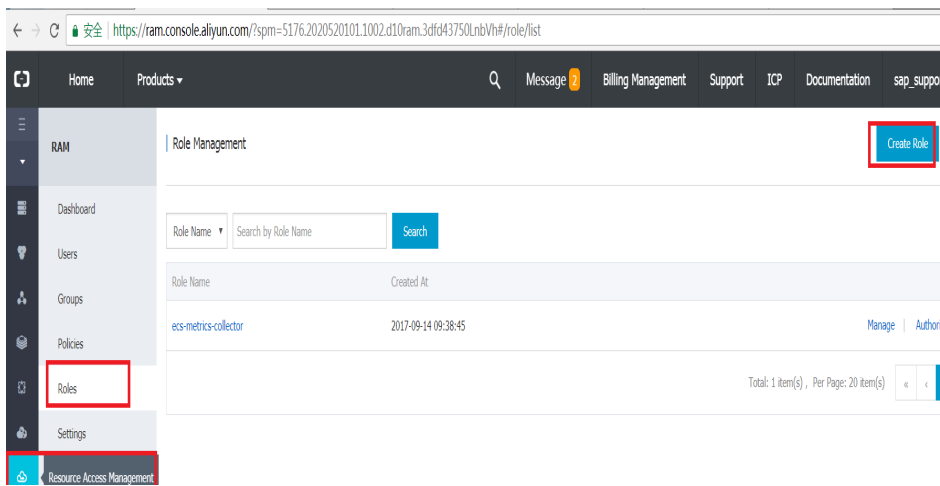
← → C 安全 | https://ram.console.aliyun.com/?spm=5176.2020520101.1002.d10ram.3dfd43750LnbVh#/role/list

Home Products ▾ Message 2 Billing Management Support ICP Documentation sap_suppo

RAM

Dashboard

Users

Groups

Policies

Roles

Settings

Resource Access Management

Role Management

Create Role

Role Name ▾ Search by Role Name Search

| Role Name | Created At | |
|---|---|---|
| ecs-metrics-collector | 2017-09-14 09:38:45 | Manage \| Author |

Total: 1 item(s) , Per Page: 20 item(s) « ‹